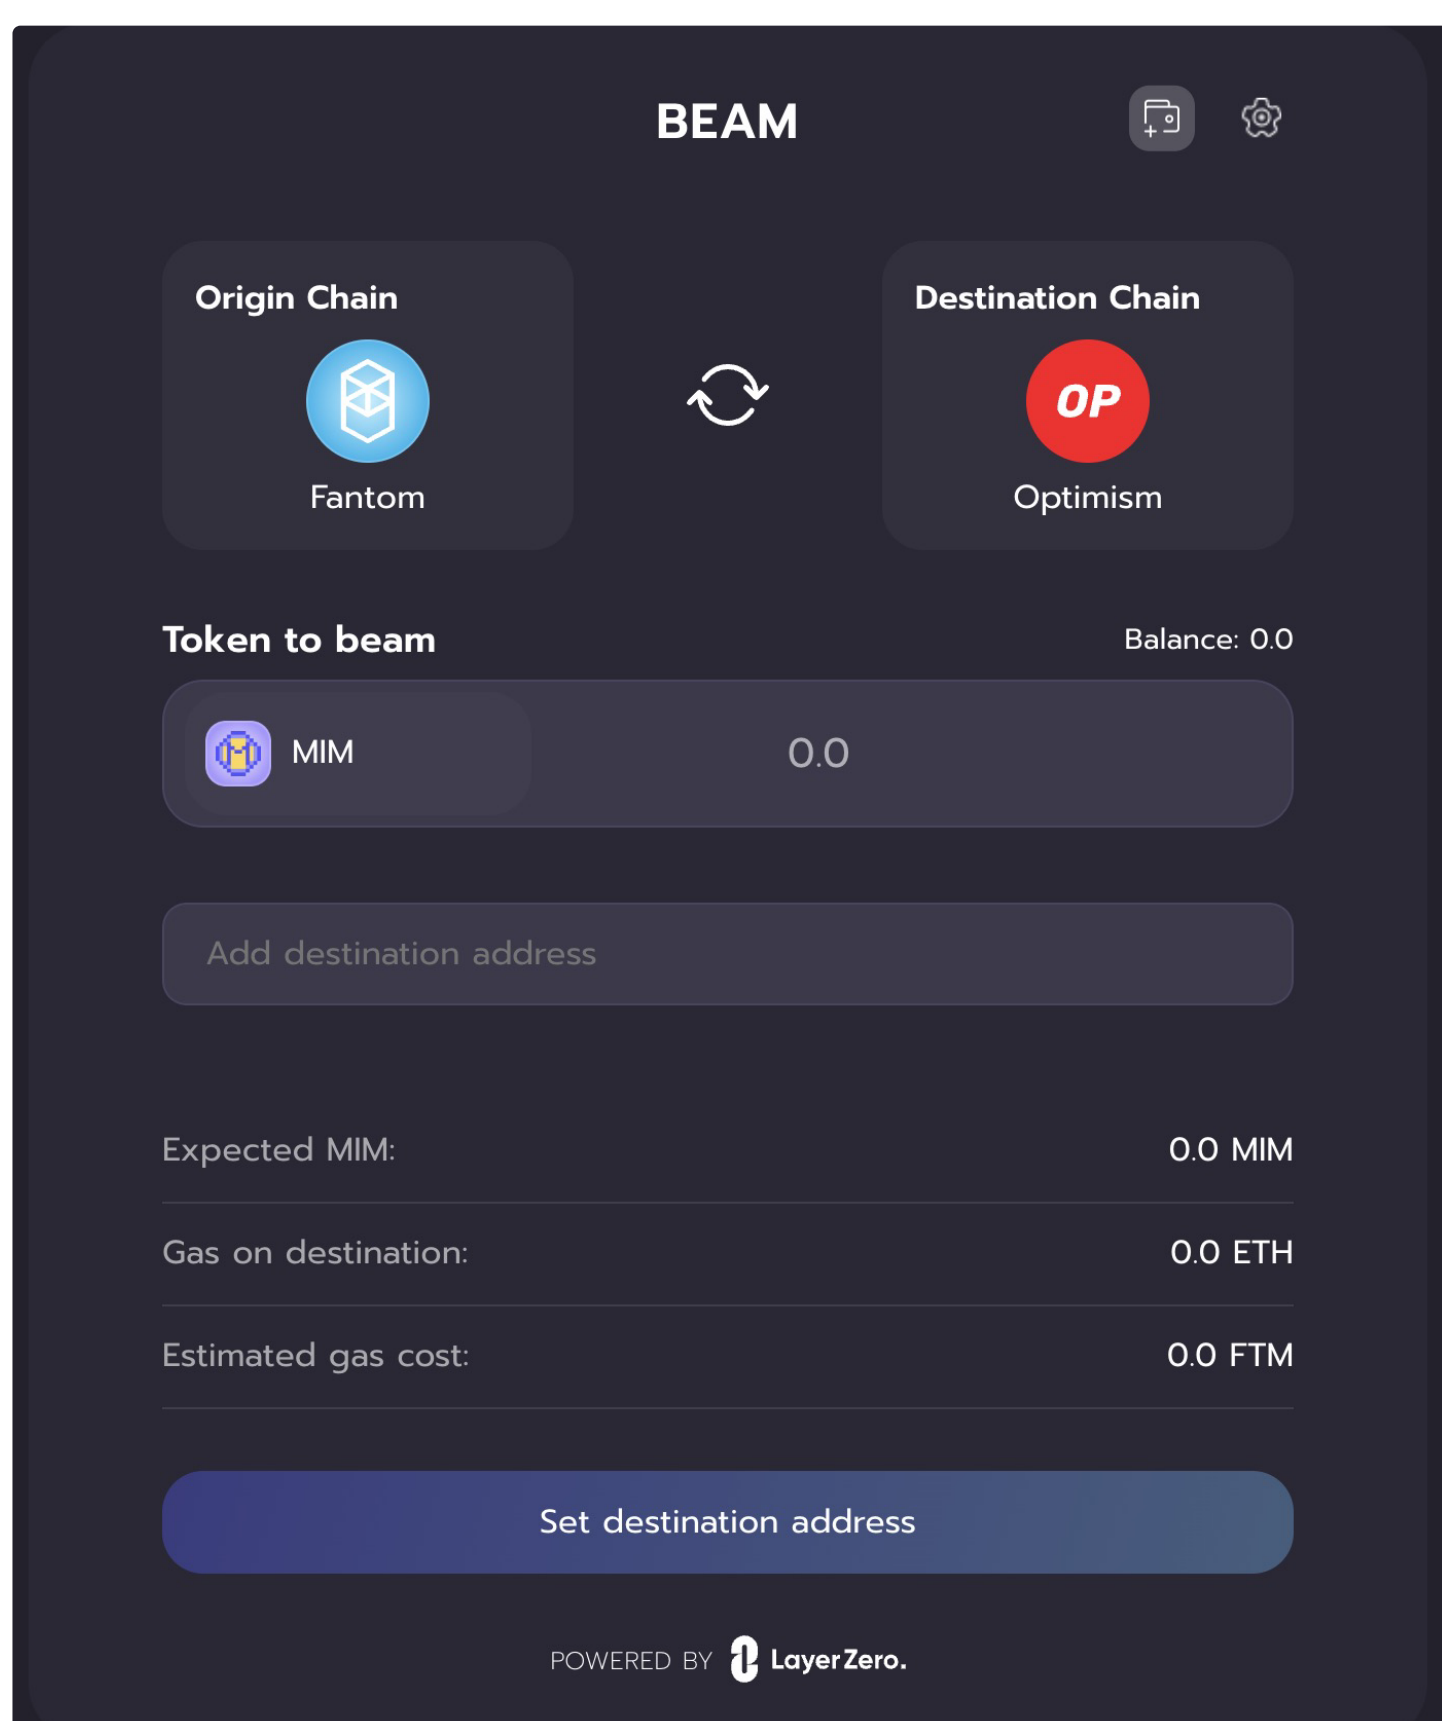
BEAM

Origin Chain

Fantom

Destination Chain

OP

Optimism

Token to beam

Balance: 0.0

MIM

0.0

Add destination address

Expected MIM: 0.0 MIM

Gas on destination: 0.0 ETH

Estimated gas cost: 0.0 FTM

Set destination address

POWERED BY LayerZero.